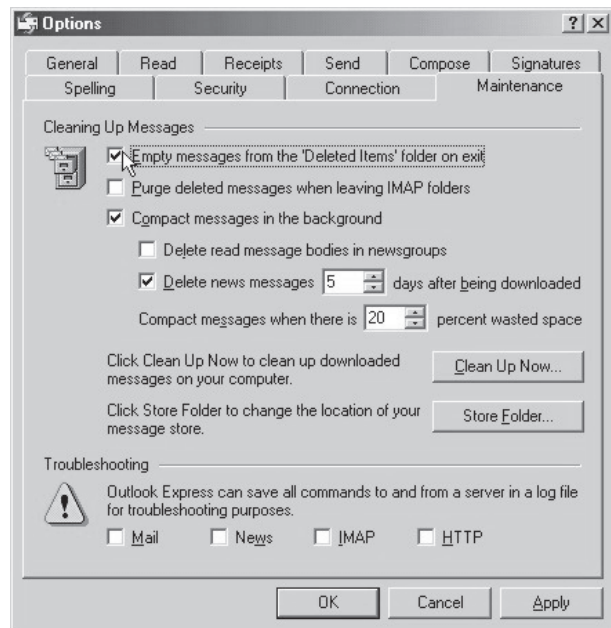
Options ? X

General | Read | Receipts | Send | Compose | Signatures
Spelling | Security | Connection | Maintenance

Cleaning Up Messages

☑ Empty messages from the 'Deleted Items' folder on exit

☐ Purge deleted messages when leaving IMAP folders

☑ Compact messages in the background

☐ Delete read message bodies in newsgroups

☑ Delete news messages 5 days after being downloaded

Compact messages when there is 20 percent wasted space

Click Clean Up Now to clean up downloaded messages on your computer.

Clean Up Now...

Click Store Folder to change the location of your message store.

Store Folder...

Troubleshooting

Outlook Express can save all commands to and from a server in a log file for troubleshooting purposes.

☐ Mail ☐ News ☐ IMAP ☐ HTTP

OK Cancel Apply